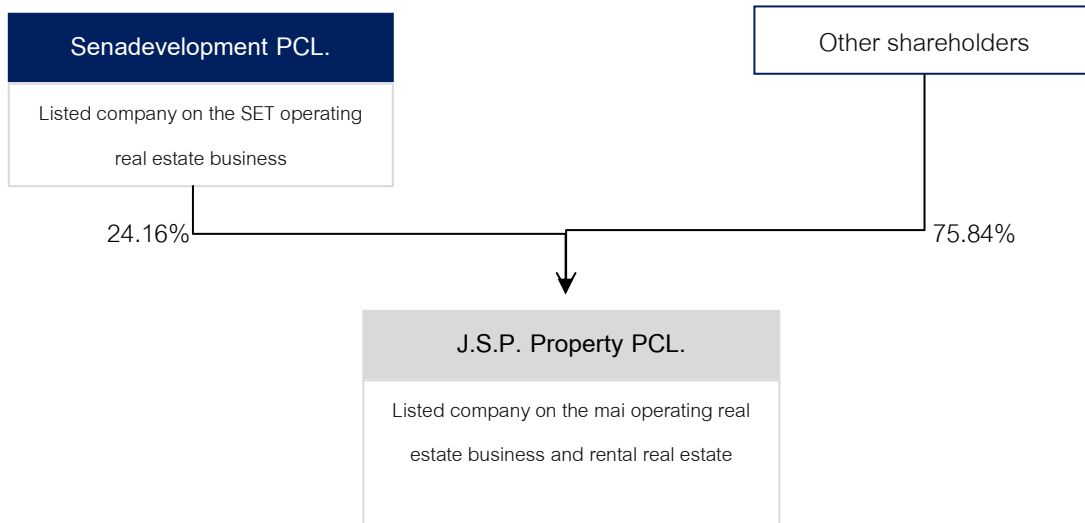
Senadevelopment PCL.

Listed company on the SET operating real estate business

Other shareholders

24.16%

75.84%

J.S.P. Property PCL.

Listed company on the mai operating real estate business and rental real estate